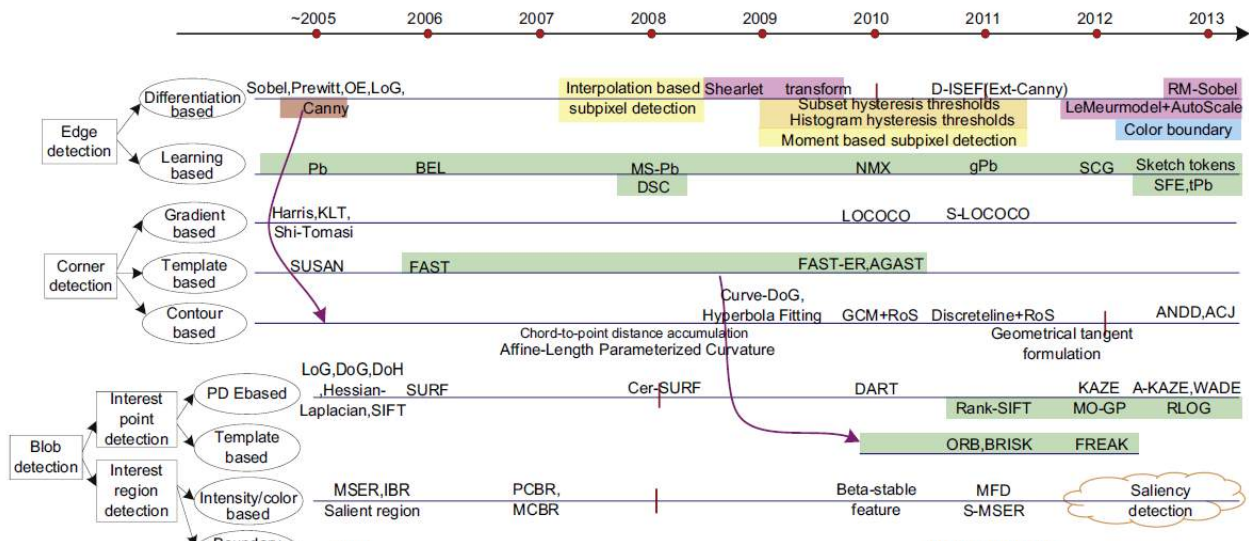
~2005 2006 2007 2008 2009 2010 2011 2012 2013

Edge detection

Differentiation based

Sobel,Prewitt,OE,LoG,

Canny

Interpolation based subpixel detection

Shearlet transform

Subset hysteresis thresholds

Histogram hysteresis thresholds

Moment based subpixel detection

D-ISEF(Ext-Canny)

RM-Sobel

LeMeurmodel+AutoScale

Color boundary

Learning based

Pb BEL MS-Pb DSC NMX gPb SCG Sketch tokens SFE,tPb

Corner detection

Gradient based

Harris,KLT, Shi-Tomasi

LOCOCO S-LOCOCO

Template based

SUSAN FAST FAST-ER,AGAST

Contour based

Curve-DoG, Hyperbola Fitting GCM+RoS Discreteline+RoS ANDD,ACJ

Chord-to-point distance accumulation

Affine-Length Parameterized Curvature

Geometrical tangent formulation

Blob detection

Interest point detection

PD Ebased

LoG,DoG,DoH ,Hessian-Laplacian,SIFT SURF Cer-SURF DART KAZE A-KAZE,WADE

Rank-SIFT MO-GP RLOG

Template based

ORB,BRISK FREAK

Interest region detection

Intensity/color based

MSER,IBR Salient region PCBR, MCBR Beta-stable feature MFD S-MSER Saliency detection

Boundary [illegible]